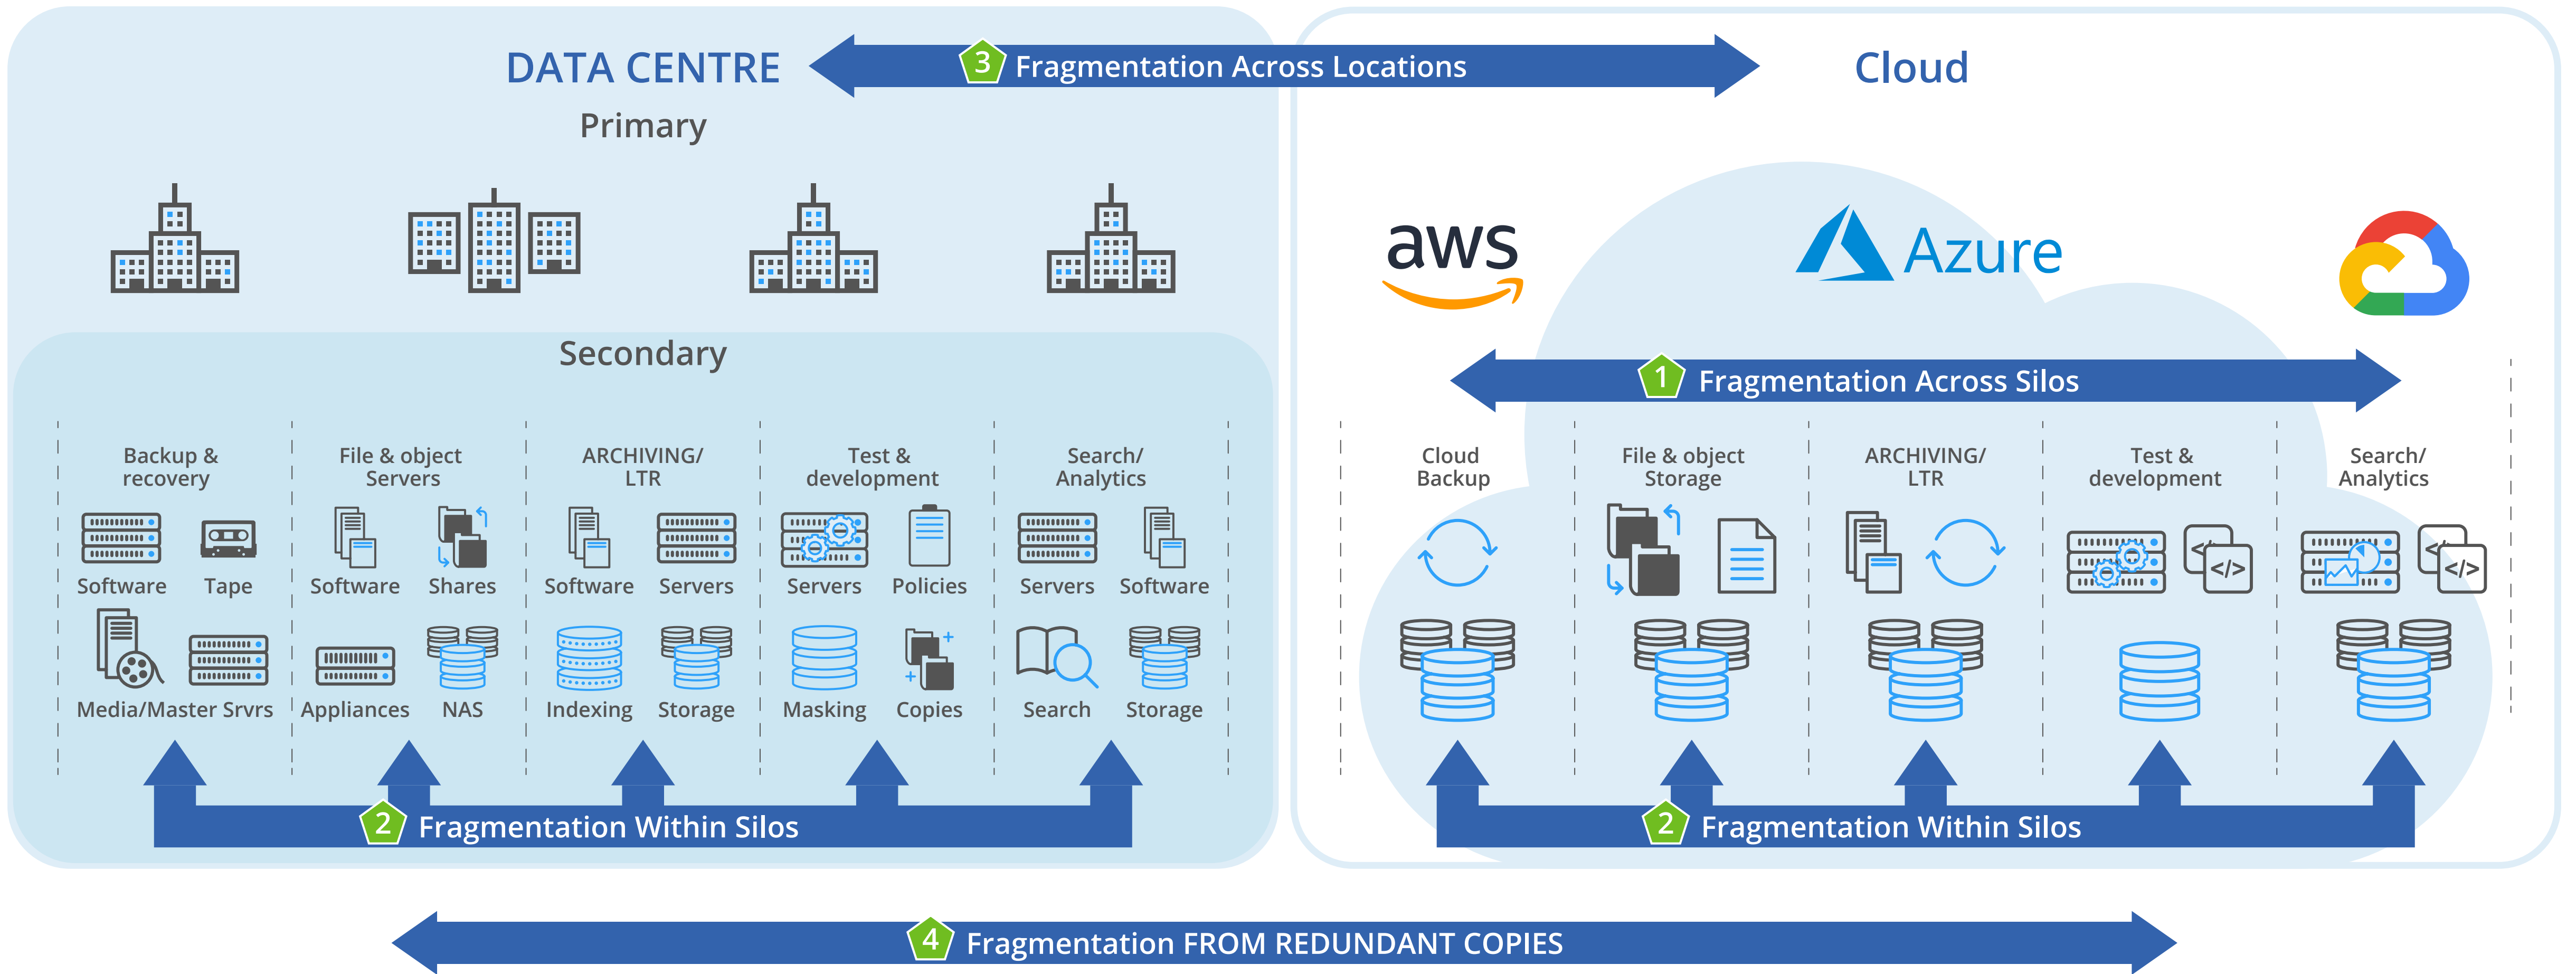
DATA CENTRE

3 Fragmentation Across Locations

Cloud

Primary

Secondary

aws

Azure

1 Fragmentation Across Silos

Backup & recovery
Software
Tape
Media/Master Srvrs

File & object Servers
Software
Shares
Appliances
NAS

ARCHIVING/ LTR
Software
Servers
Indexing
Storage

Test & development
Servers
Policies
Masking
Copies

Search/ Analytics
Servers
Software
Search
Storage

Cloud Backup

File & object Storage

ARCHIVING/ LTR

Test & development

Search/ Analytics

2 Fragmentation Within Silos

2 Fragmentation Within Silos

4 Fragmentation FROM REDUNDANT COPIES